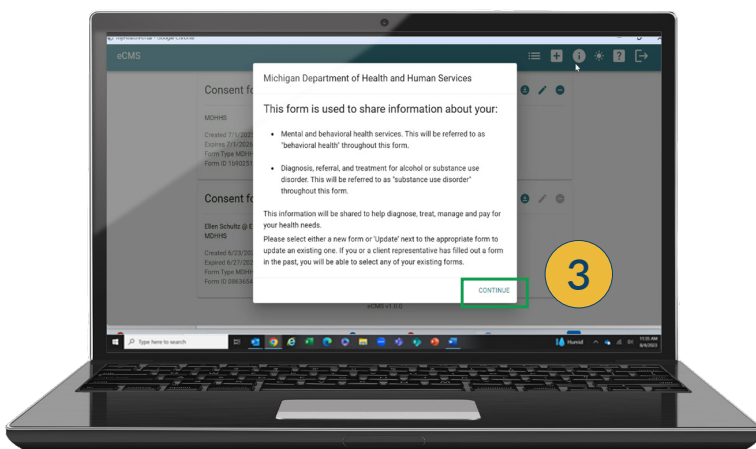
eCMS

Consent fo

MDHHS

Created 7/1/202
Expires 7/1/2026
Form Type MDHH
Form ID 169023

Consent fo

Ellen Schultz @ E
MDHHS

Created 6/23/20
Expired 6/27/202
Form Type MDHH
Form ID 08636

eCMS v1.0.0

Michigan Department of Health and Human Services

This form is used to share information about your:

- Mental and behavioral health services. This will be referred to as "behavioral health" throughout this form.

- Diagnosis, referral, and treatment for alcohol or substance use disorder. This will be referred to as "substance use disorder" throughout this form.

This information will be shared to help diagnose, treat, manage and pay for your health needs.

Please select either a new form or 'Update' next to the appropriate form to update an existing one. If you or a client representative has filled out a form in the past, you will be able to select any of your existing forms.

CONTINUE

3

Type here to search

Humid

11:25 AM
8/4/2023